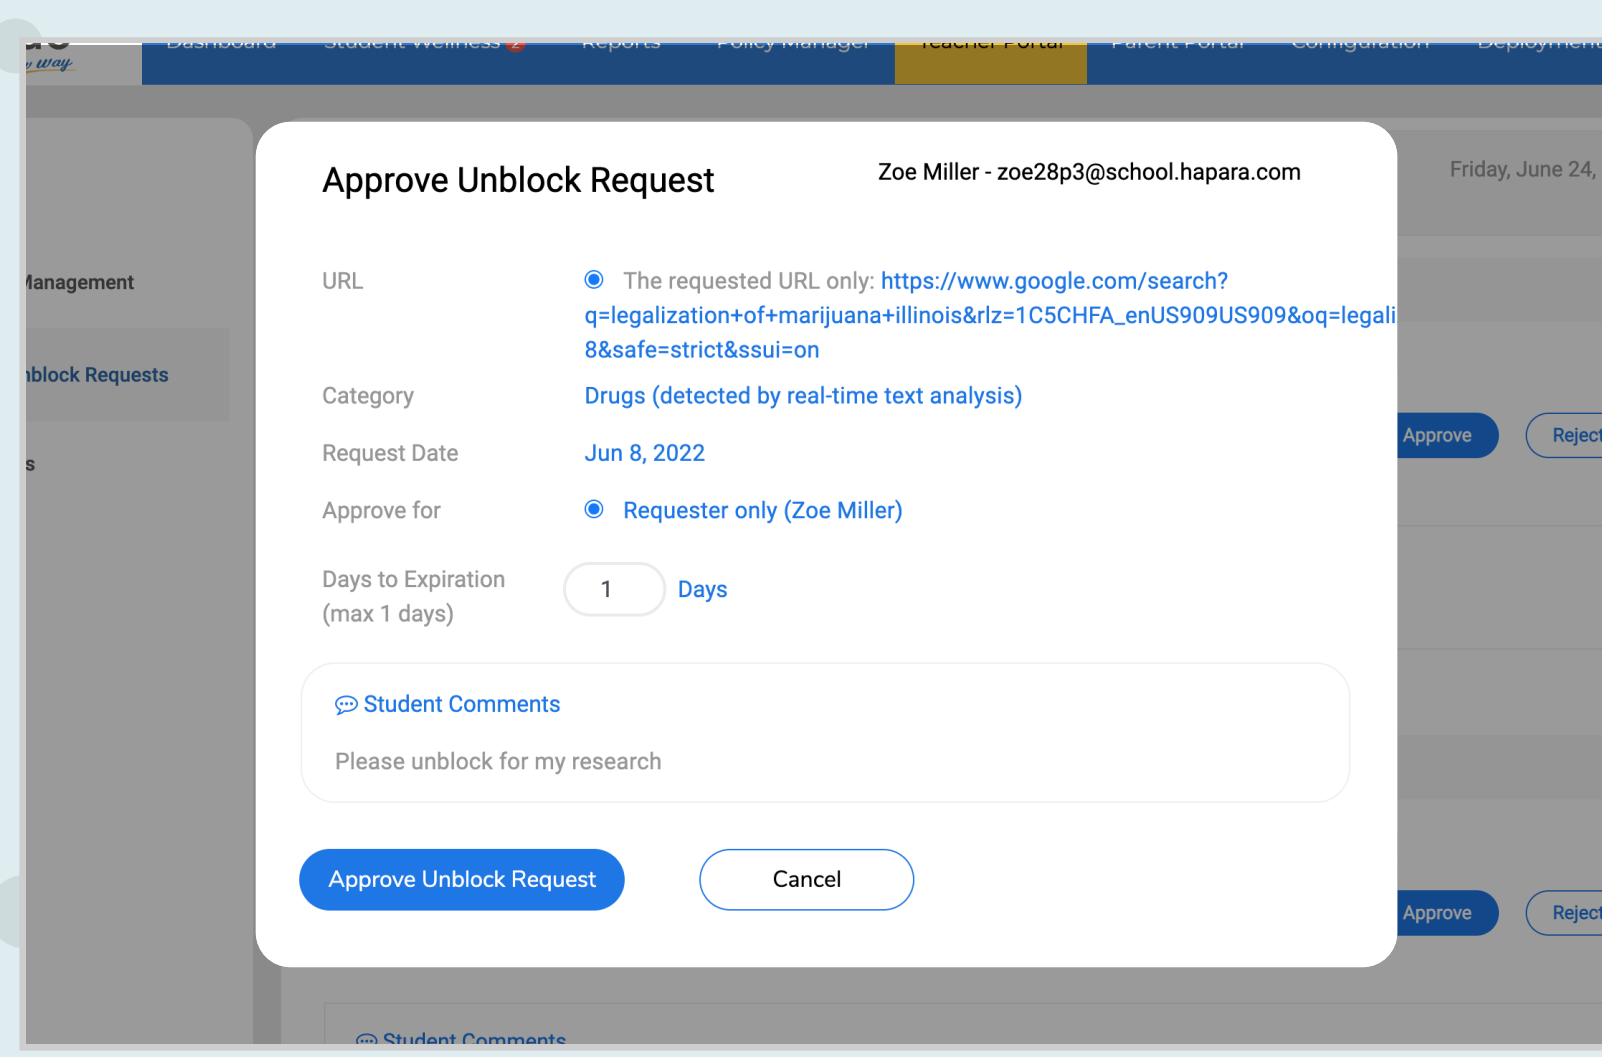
Dashboard Student Wellness Reports Policy Manager Teacher Portal Parent Portal Configuration Deployment

way

Management

nblock Requests

s

Friday, June 24,

Approve Reject

Approve Reject

Approve Unblock Request

Zoe Miller - zoe28p3@school.hapara.com

URL

The requested URL only: https://www.google.com/search?q=legalization+of+marijuana+illinois&rlz=1C5CHFA_enUS909US909&oq=legali 8&safe=strict&ssui=on

Category

Drugs (detected by real-time text analysis)

Request Date

Jun 8, 2022

Approve for

Requester only (Zoe Miller)

Days to Expiration (max 1 days)

1

Days

Student Comments

Please unblock for my research

Approve Unblock Request

Cancel

Student Comments